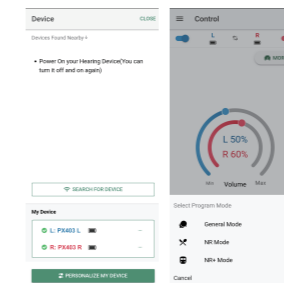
Device

CLOSE

Devices Found Nearby>

• Power On your Hearing Device(You can turn it off and on again)

SEARCH FOR DEVICE

My Device

L: PX403 L

R: PX403 R

PERSONALIZE MY DEVICE

Control

L

R

MOR

L 50%

R 60%

Min

Volume

Max

Select Program Mode

General Mode

NR Mode

NR+ Mode

Cancel